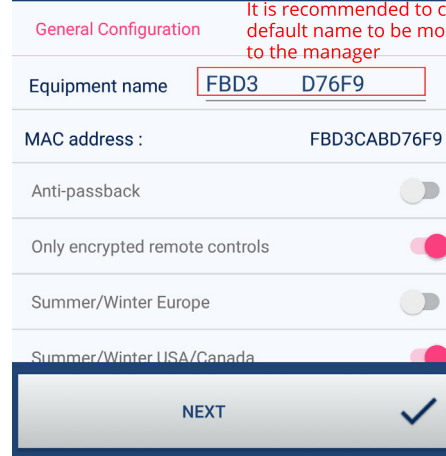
General Configuration

It is recommended to c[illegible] default name to be mo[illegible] to the manager

Equipment name FBD3 D76F9

MAC address : FBD3CABD76F9

Anti-passback

Only encrypted remote controls

Summer/Winter Europe

Summer/Winter USA/Canada

NEXT